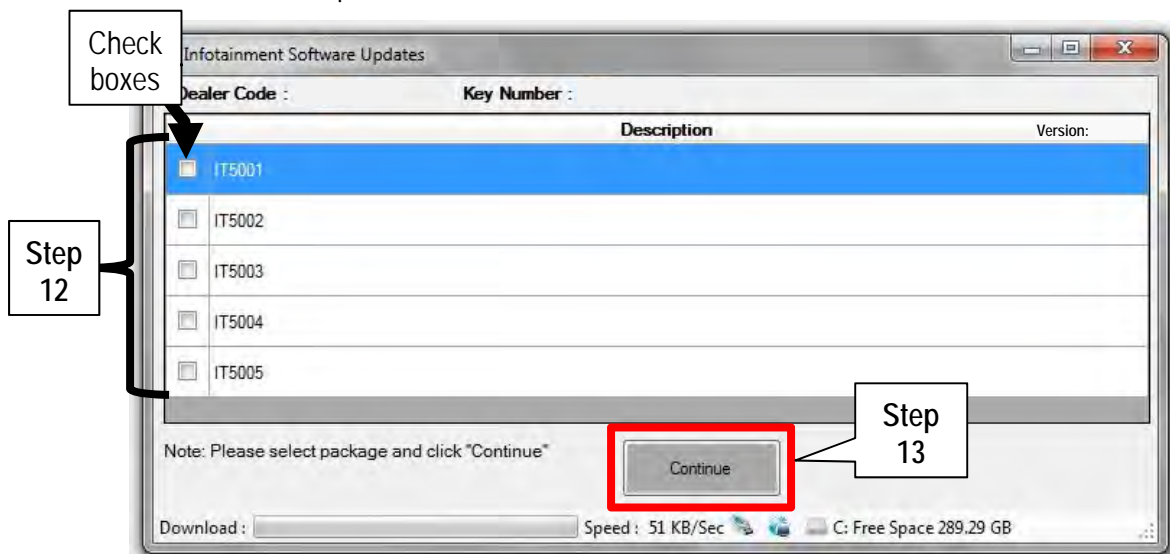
Check boxes

Infotainment Software Updates

Dealer Code :

Key Number :

Description

Version:

IT5001

IT5002

IT5003

IT5004

IT5005

Step 12

Note: Please select package and click "Continue"

Continue

Step 13

Download :

Speed : 51 KB/Sec

C: Free Space 289.29 GB